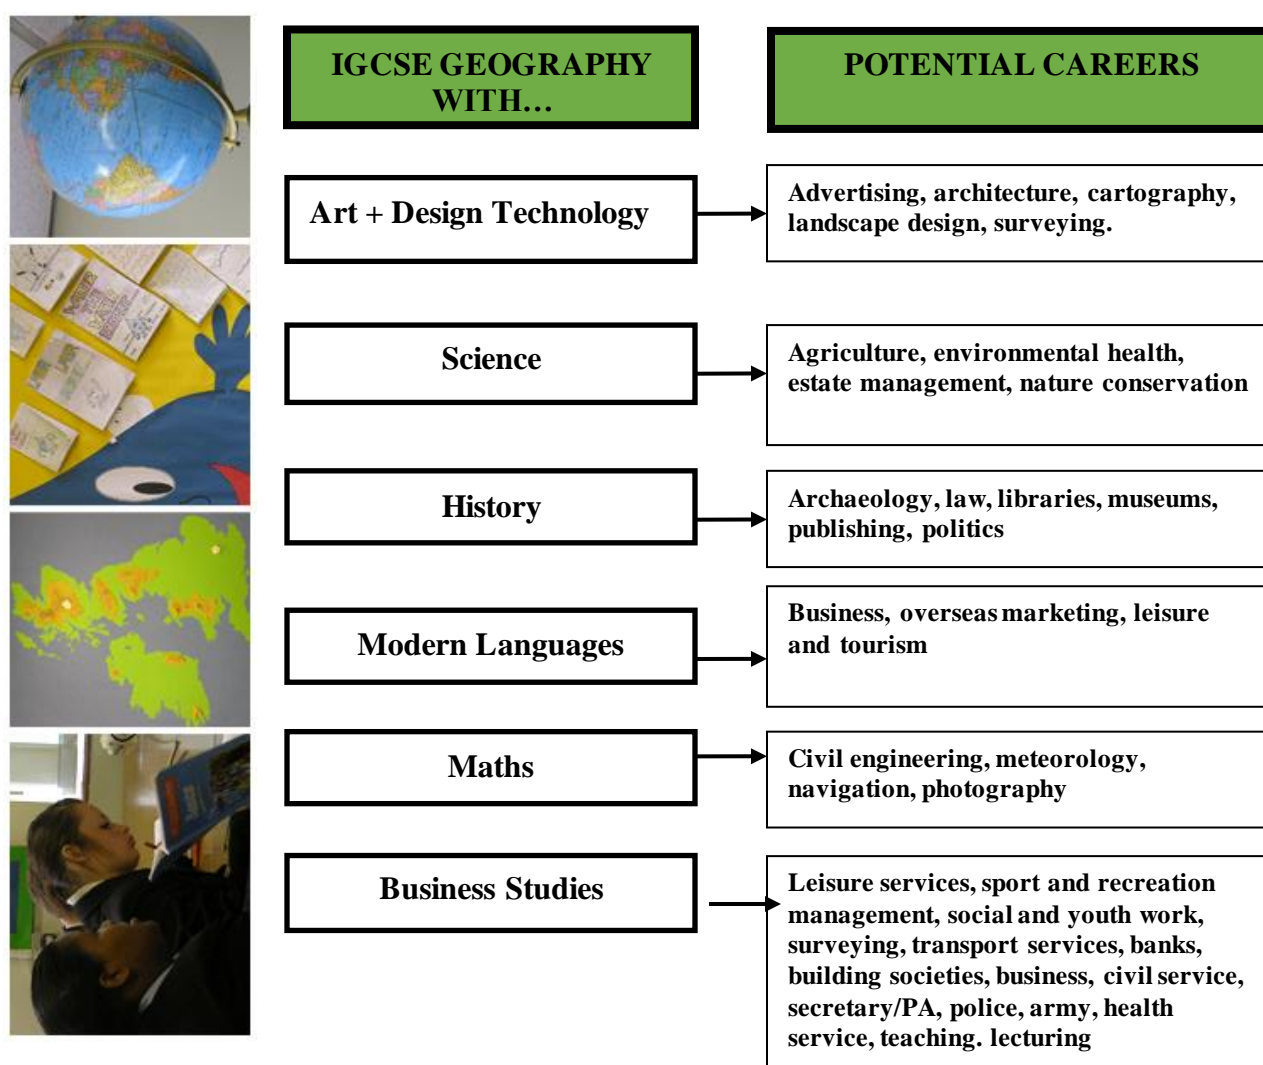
IGCSE GEOGRAPHY WITH…

POTENTIAL CAREERS

Art + Design Technology

Advertising, architecture, cartography, landscape design, surveying.

Science

Agriculture, environmental health, estate management, nature conservation

History

Archaeology, law, libraries, museums, publishing, politics

Modern Languages

Business, overseas marketing, leisure and tourism

Maths

Civil engineering, meteorology, navigation, photography

Business Studies

Leisure services, sport and recreation management, social and youth work, surveying, transport services, banks, building societies, business, civil service, secretary/PA, police, army, health service, teaching. lecturing